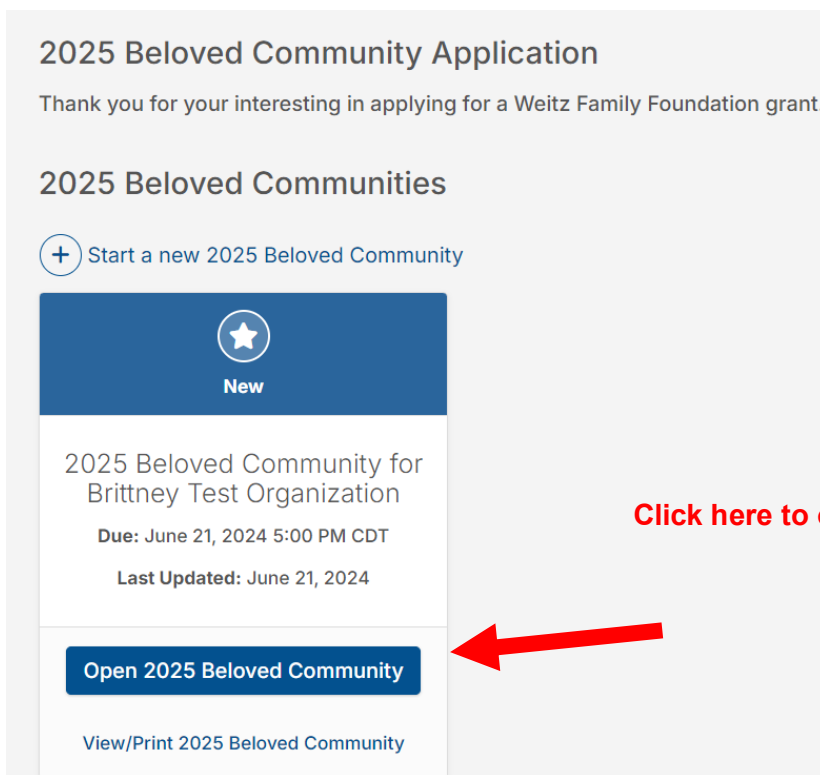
2025 Beloved Community Application

Thank you for your interesting in applying for a Weitz Family Foundation grant

2025 Beloved Communities

Start a new 2025 Beloved Community

New

2025 Beloved Community for Brittney Test Organization

**Due:** June 21, 2024 5:00 PM CDT

**Last Updated:** June 21, 2024

Open 2025 Beloved Community

View/Print 2025 Beloved Community

Click here to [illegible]